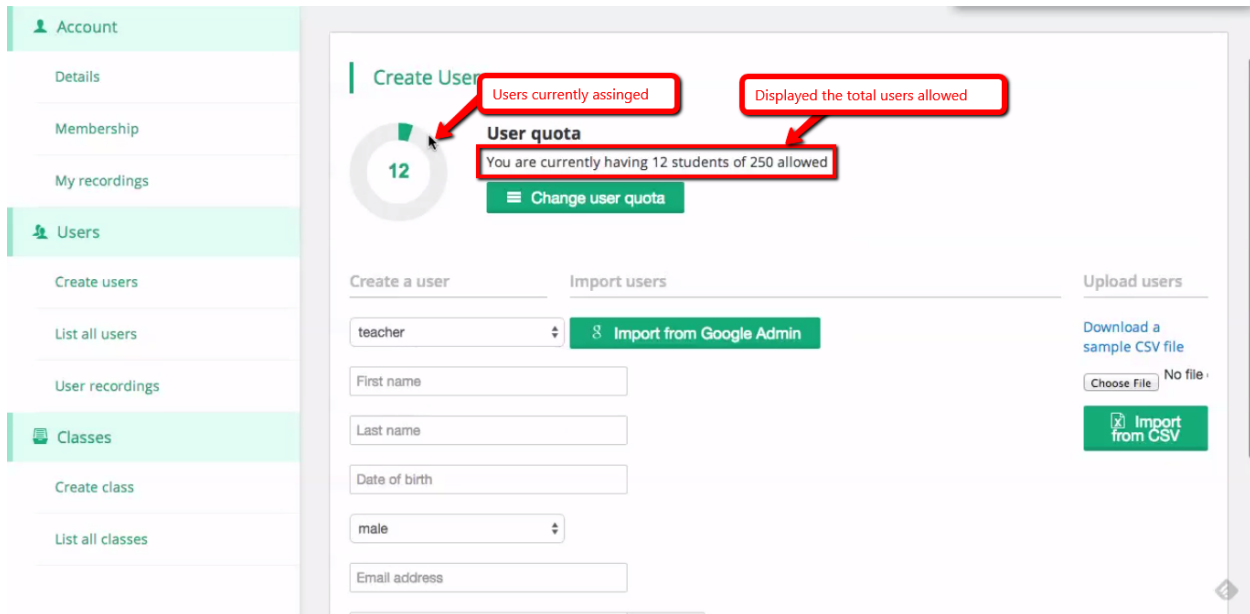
Account

Details

Membership

My recordings

Users

Create users

List all users

User recordings

Classes

Create class

List all classes

Create User

Users currently assinged

Displayed the total users allowed

12

User quota

You are currently having 12 students of 250 allowed

Change user quota

Create a user

Import users

Upload users

teacher

Import from Google Admin

Download a sample CSV file

First name

Choose File No file

Last name

Import from CSV

Date of birth

male

Email address